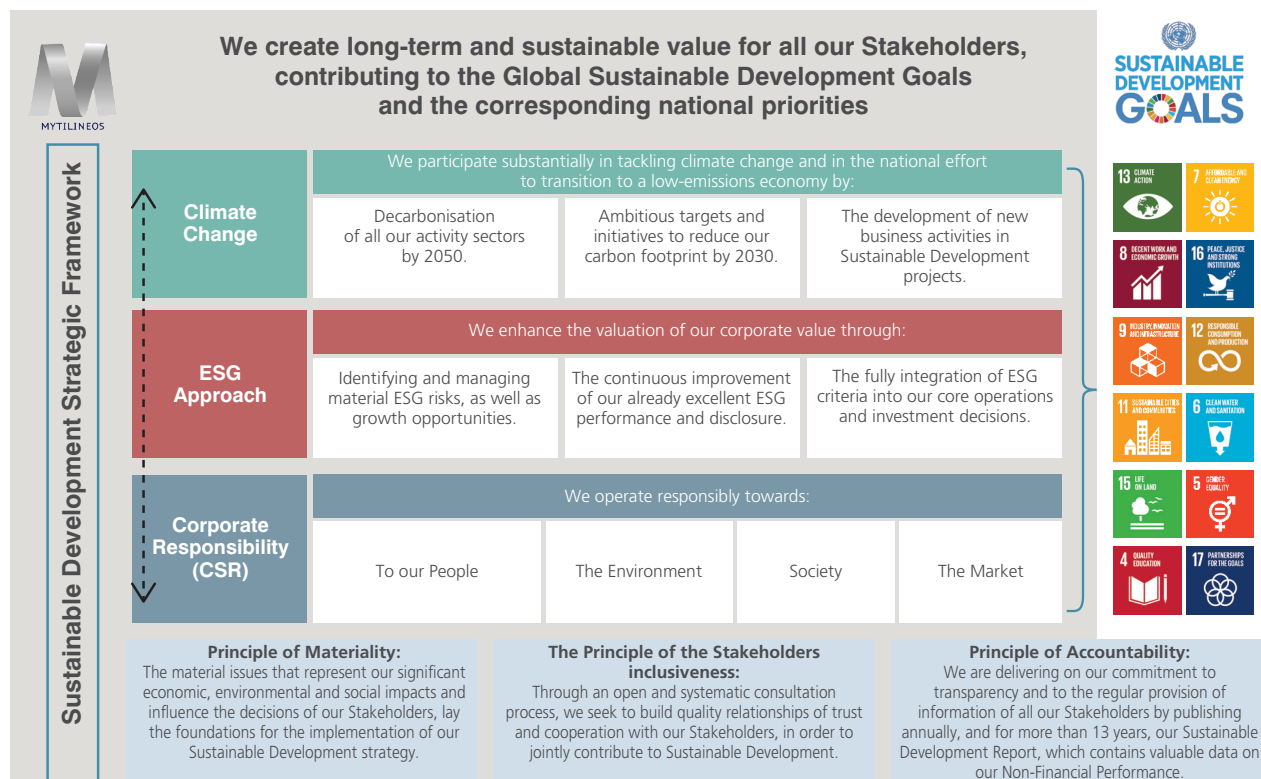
MYTILINEOS

We create long-term and sustainable value for all our Stakeholders, contributing to the Global Sustainable Development Goals and the corresponding national priorities

SUSTAINABLE DEVELOPMENT GOALS

Sustainable Development Strategic Framework

Climate Change

We participate substantially in tackling climate change and in the national effort to transition to a low-emissions economy by:

Decarbonisation of all our activity sectors by 2050.

Ambitious targets and initiatives to reduce our carbon footprint by 2030.

The development of new business activities in Sustainable Development projects.

ESG Approach

We enhance the valuation of our corporate value through:

Identifying and managing material ESG risks, as well as growth opportunities.

The continuous improvement of our already excellent ESG performance and disclosure.

The fully integration of ESG criteria into our core operations and investment decisions.

Corporate Responsibility (CSR)

We operate responsibly towards:

| To our People | The Environment | Society | The Market |
|---|---|---|---|

13 CLIMATE ACTION
7 AFFORDABLE AND CLEAN ENERGY
8 DECENT WORK AND ECONOMIC GROWTH
16 PEACE, JUSTICE AND STRONG INSTITUTIONS
9 INDUSTRY, INNOVATION AND INFRASTRUCTURE
12 RESPONSIBLE CONSUMPTION AND PRODUCTION
11 SUSTAINABLE CITIES AND COMMUNITIES
6 CLEAN WATER AND SANITATION
15 LIFE ON LAND
5 GENDER EQUALITY
4 QUALITY EDUCATION
17 PARTNERSHIPS FOR THE GOALS

Principle of Materiality:
The material issues that represent our significant economic, environmental and social impacts and influence the decisions of our Stakeholders, lay the foundations for the implementation of our Sustainable Development strategy.

The Principle of the Stakeholders inclusiveness:
Through an open and systematic consultation process, we seek to build quality relationships of trust and cooperation with our Stakeholders, in order to jointly contribute to Sustainable Development.

Principle of Accountability:
We are delivering on our commitment to transparency and to the regular provision of information of all our Stakeholders by publishing annually, and for more than 13 years, our Sustainable Development Report, which contains valuable data on our Non-Financial Performance.